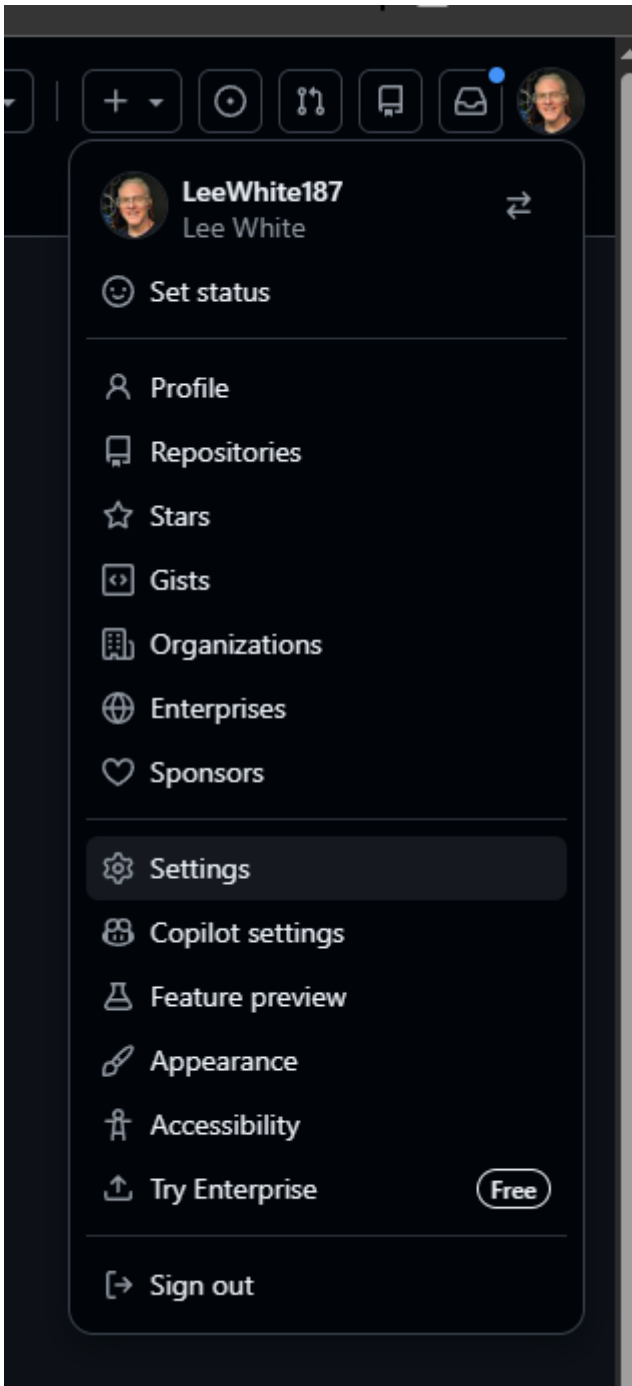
+

LeeWhite187
Lee White

Set status

Profile
Repositories
Stars
Gists
Organizations
Enterprises
Sponsors

Settings
Copilot settings
Feature preview
Appearance
Accessibility
Try Enterprise Free

Sign out